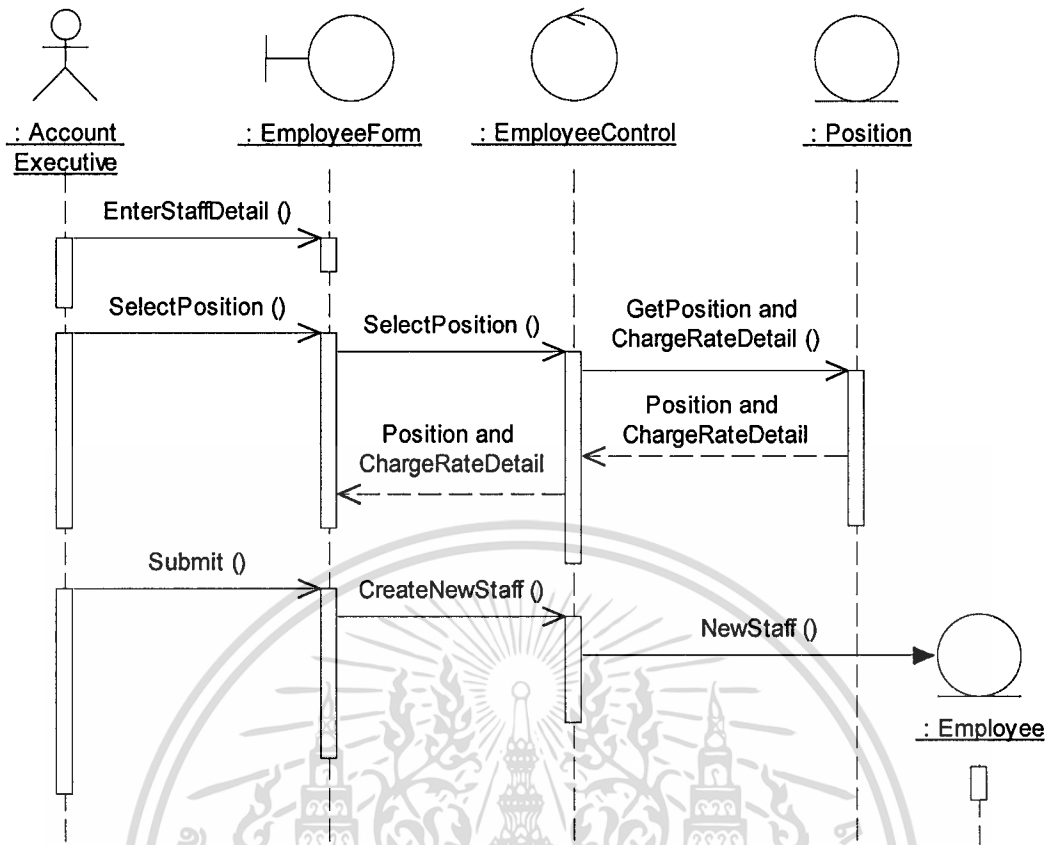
: Account Executive

: EmployeeForm

: EmployeeControl

: Position

EnterStaffDetail ()

SelectPosition ()

SelectPosition ()

GetPosition and ChargeRateDetail ()

Position and ChargeRateDetail

Position and ChargeRateDetail

Submit ()

CreateNewStaff ()

NewStaff ()

: Employee